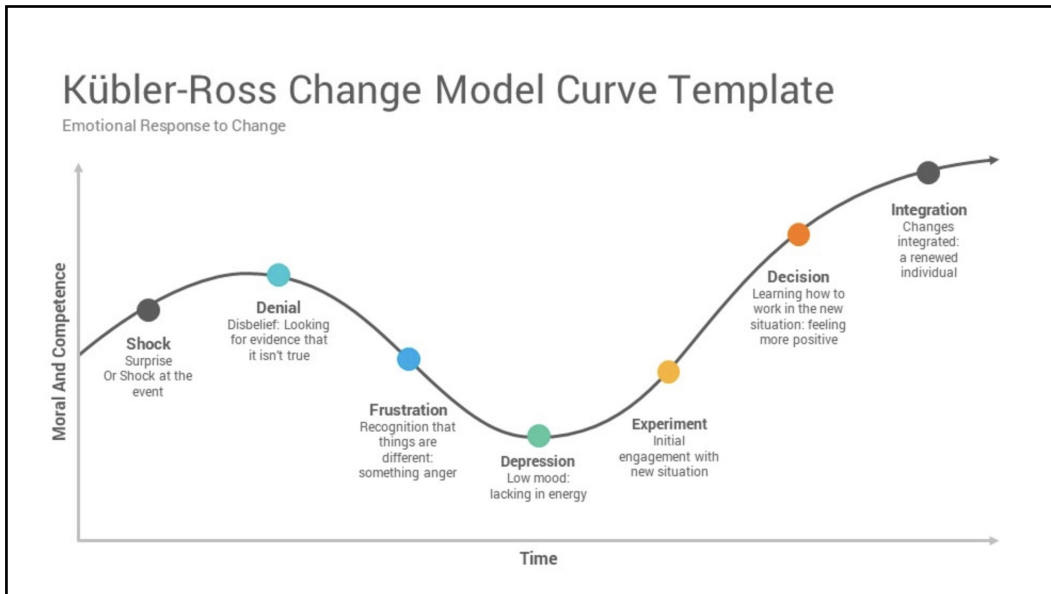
Kübler-Ross Change Model Curve Template
Emotional Response to Change

Moral And Competence

Shock
Surprise
Or Shock at the event

Denial
Disbelief: Looking for evidence that it isn't true

Frustration
Recognition that things are different: something anger

Depression
Low mood: lacking in energy

Experiment
Initial engagement with new situation

Decision
Learning how to work in the new situation: feeling more positive

Integration
Changes integrated: a renewed individual

Time